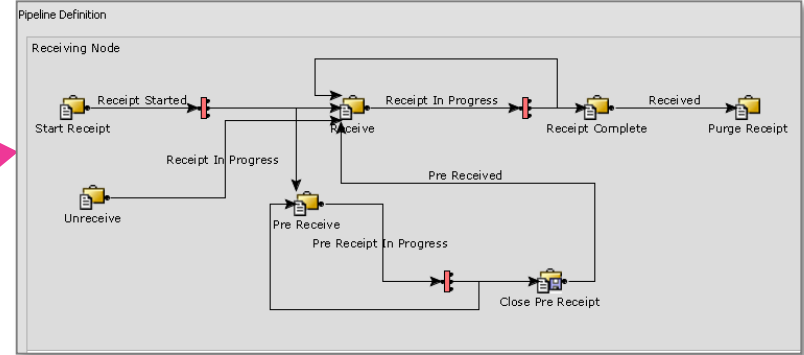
Pipeline Definition

Receiving Node

Start Receipt

Receipt Started

Receive

Receipt In Progress

Receipt Complete

Received

Purge Receipt

Receipt In Progress

Unreceive

Pre Received

Pre Receive

Pre Receipt In Progress

Close Pre Receipt